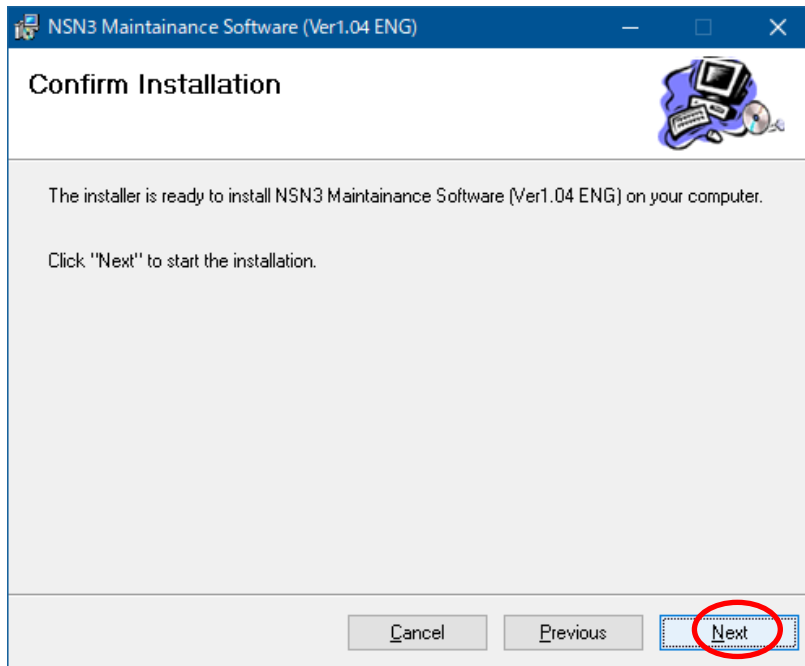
NSN3 Maintainance Software (Ver1.04 ENG)

Confirm Installation

The installer is ready to install NSN3 Maintainance Software (Ver1.04 ENG) on your computer.

Click "Next" to start the installation.

Cancel
Previous
Next